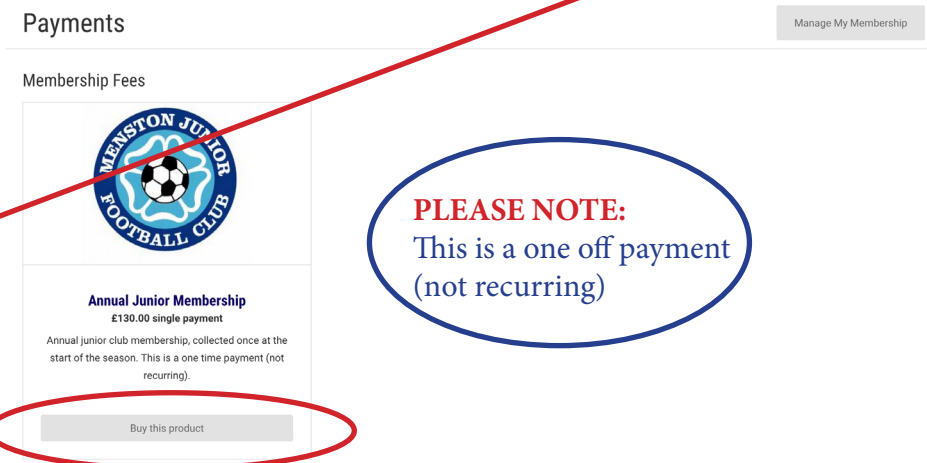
Payments

Manage My Membership

Membership Fees

MENSTON JUNIOR FOOTBALL CLUB

Annual Junior Membership

£130.00 single payment

Annual junior club membership, collected once at the start of the season. This is a one time payment (not recurring).

Buy this product

PLEASE NOTE:
This is a one off payment (not recurring)